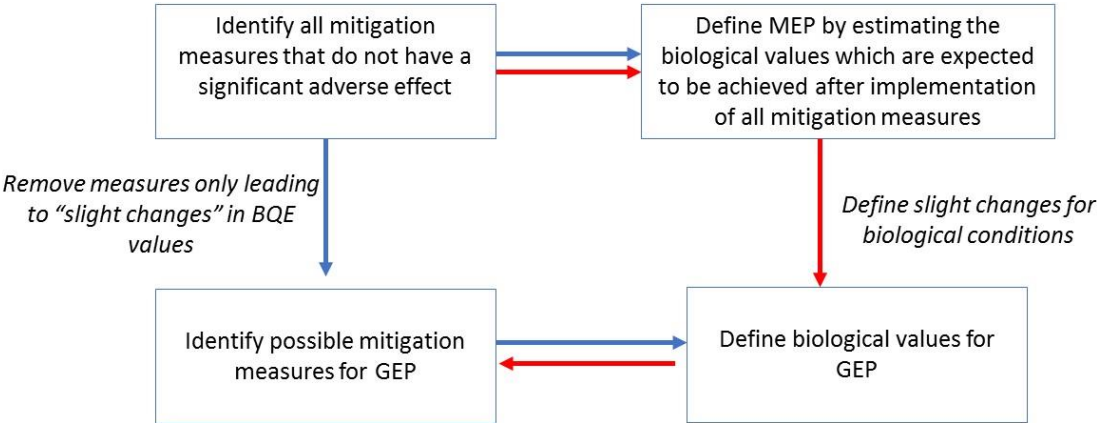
Identify all mitigation measures that do not have a significant adverse effect

Define MEP by estimating the biological values which are expected to be achieved after implementation of all mitigation measures

*Remove measures only leading to “slight changes” in BQE values*

*Define slight changes for biological conditions*

Identify possible mitigation measures for GEP

Define biological values for GEP